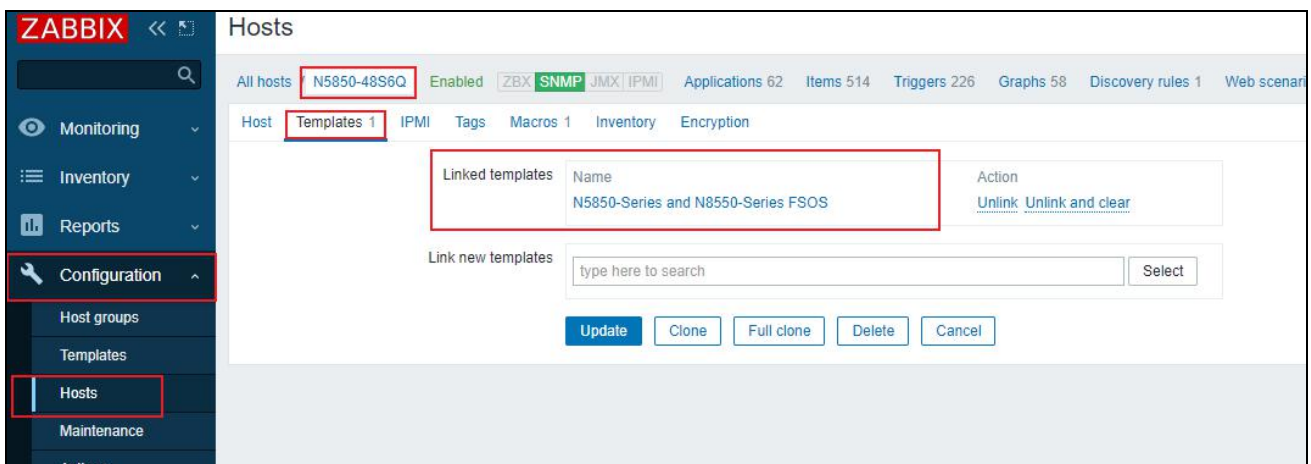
ZABBIX

Monitoring

Inventory

Reports

Configuration

Host groups

Templates

Hosts

Maintenance

Hosts

All hosts / N5850-48S6Q Enabled ZBX SNMP JMX IPMI Applications 62 Items 514 Triggers 226 Graphs 58 Discovery rules 1 Web scenari

Host Templates 1 IPMI Tags Macros 1 Inventory Encryption

Linked templates

| Name | Action |
|---|---|
| N5850-Series and N8550-Series FSOS | Unlink Unlink and clear |

Link new templates type here to search Select

Update Clone Full clone Delete Cancel